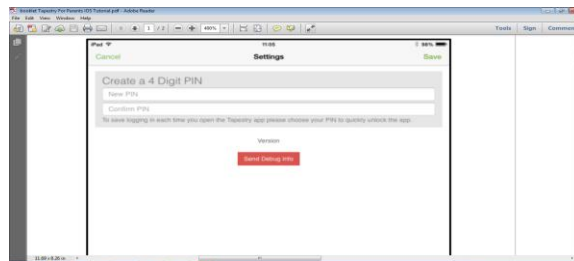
Installed Tapestry For Parents iOS Tutorial.pdf - Adobe Reader
File Edit View Window Help
1 / 2
400%
Tools Sign Comment
iPad
11:05
98%
Cancel
Settings
Save
Create a 4 Digit PIN
New PIN
Confirm PIN
To save logging in each time you open the Tapestry app please choose your PIN to quickly unlock the app.
Version
Send Debug Info
11.00 x 8.26 in